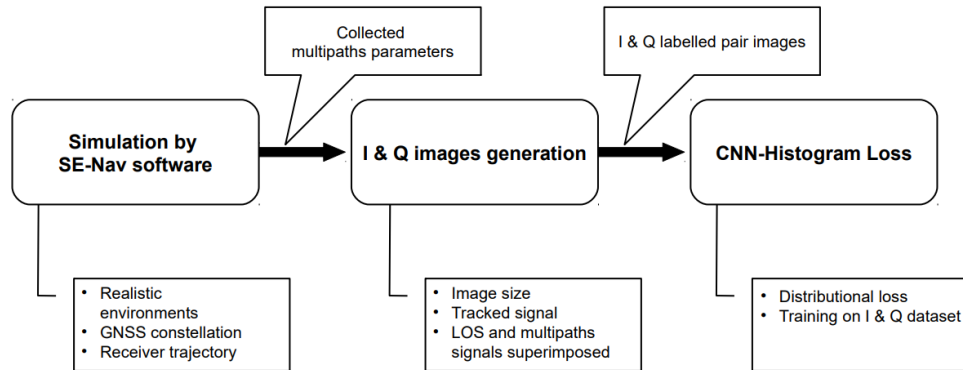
Collected multipaths parameters

I & Q labelled pair images

Simulation by SE-Nav software

I & Q images generation

CNN-Histogram Loss

- Realistic environments
- GNSS constellation
- Receiver trajectory

- Image size
- Tracked signal
- LOS and multipaths signals superimposed

- Distributional loss
- Training on I & Q dataset